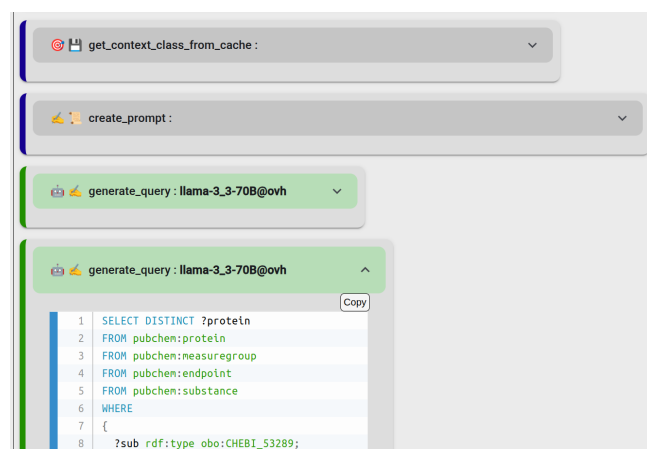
🎯 💾 get_context_class_from_cache :

✍️ 📜 create_prompt :

🤖 ✍️ generate_query : llama-3_3-70B@ovh

🤖 ✍️ generate_query : llama-3_3-70B@ovh

Copy

1 SELECT DISTINCT ?protein
2 FROM pubchem:protein
3 FROM pubchem:measuregroup
4 FROM pubchem:endpoint
5 FROM pubchem:substance
6 WHERE
7 {
8 ?sub rdf:type obo:CHEBI_53289;